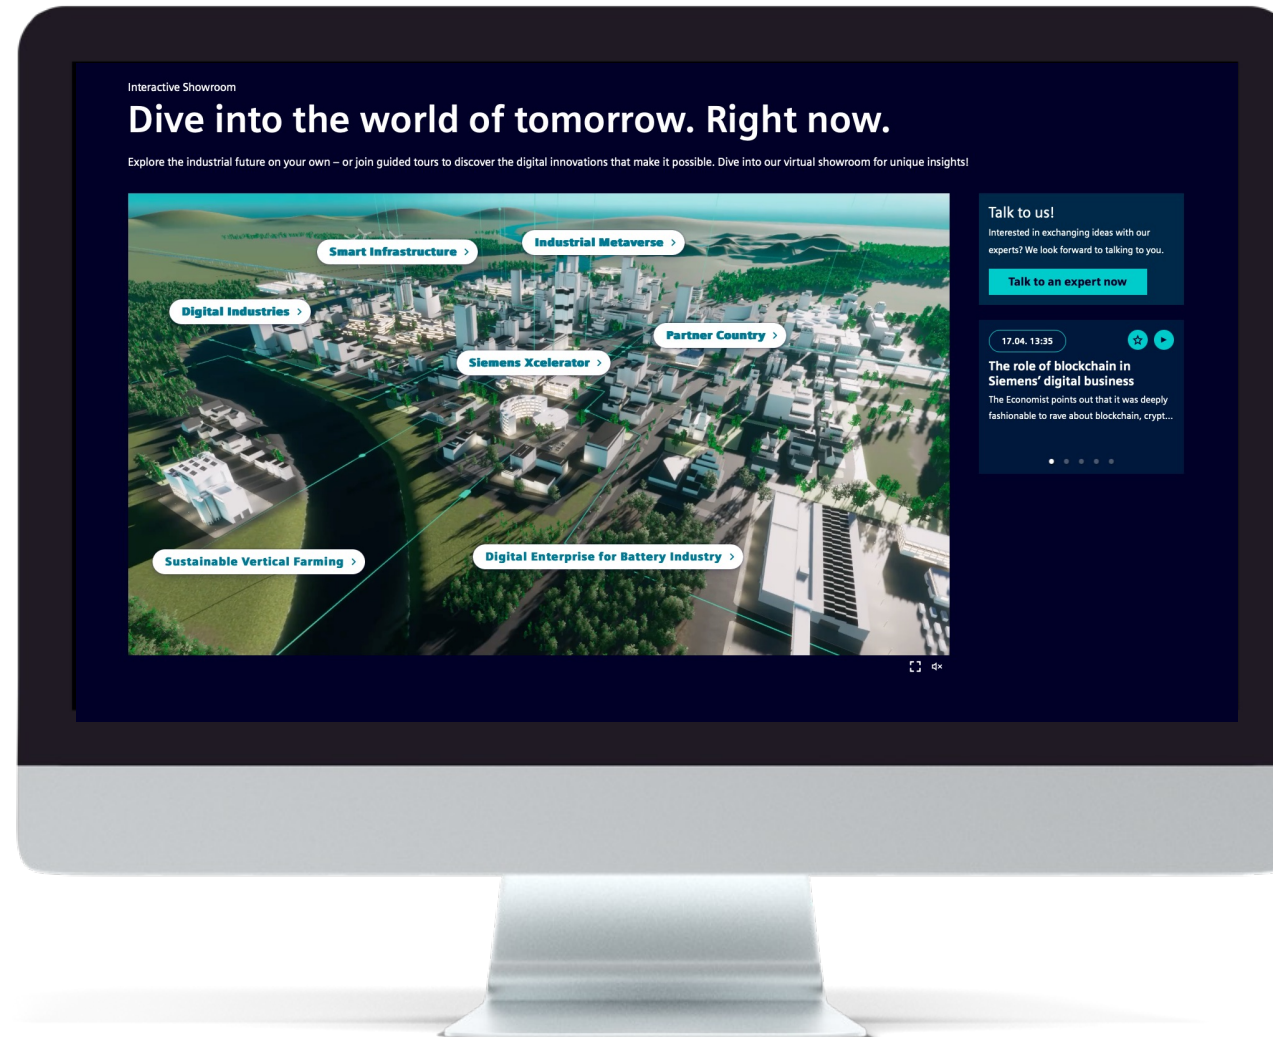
Interactive Showroom

Dive into the world of tomorrow. Right now.

Explore the industrial future on your own – or join guided tours to discover the digital innovations that make it possible. Dive into our virtual showroom for unique insights!

Smart Infrastructure ›

Industrial Metaverse ›

Digital Industries ›

Partner Country ›

Siemens Xcelerator ›

Sustainable Vertical Farming ›

Digital Enterprise for Battery Industry ›

Talk to us!

Interested in exchanging ideas with our experts? We look forward to talking to you.

Talk to an expert now

17.04. 13:35

The role of blockchain in Siemens' digital business

The Economist points out that it was deeply fashionable to rave about blockchain, crypt...